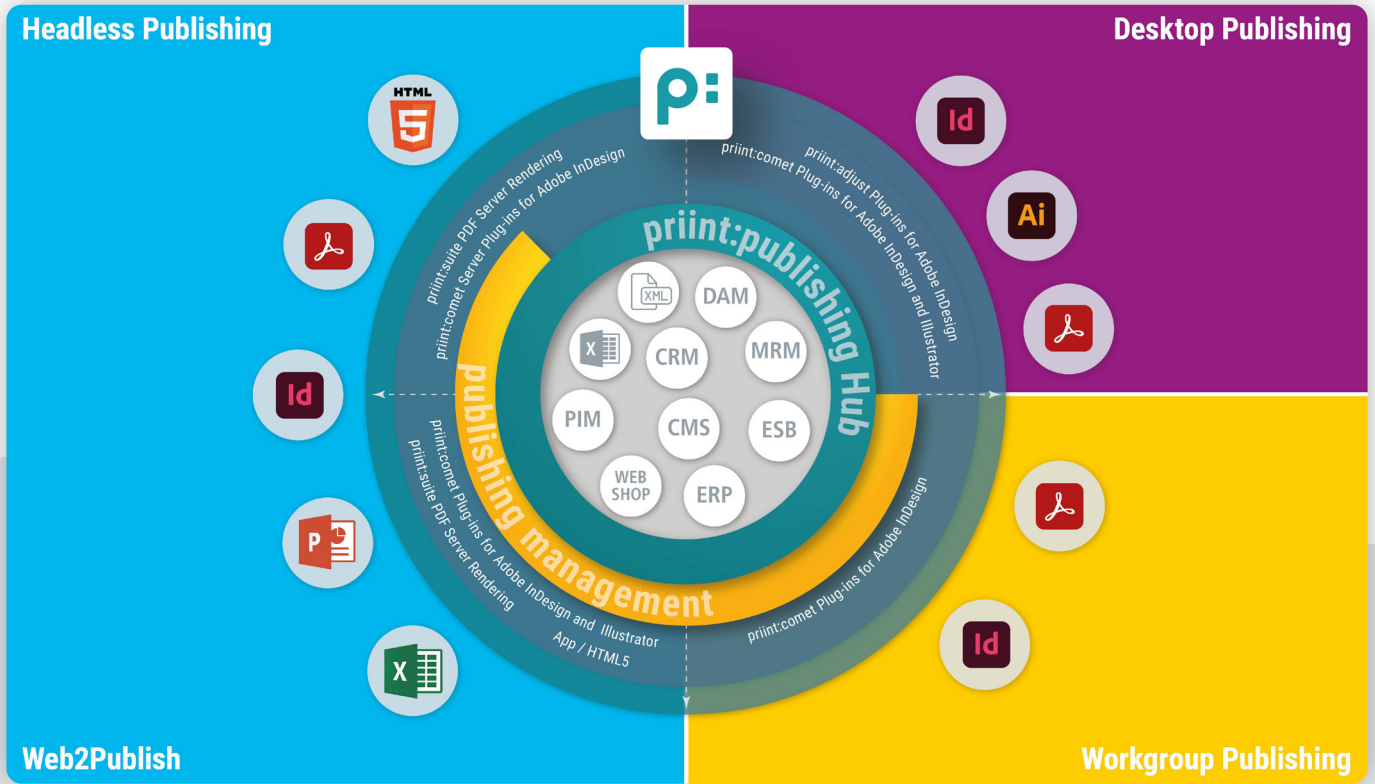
Headless Publishing

Desktop Publishing

HTML
5

priint:suite PDF Server Rendering
priint:comet Server Plug-ins for Adobe InDesign

priint:adjust Plug-ins for Adobe InDesign
priint:comet Plug-ins for Adobe InDesign and Illustrator

Id

Ai

priint:publishing Hub

XML
DAM
CRM
MRM
X
PIM
CMS
ESB
WEB SHOP
ERP

publishing management

priint:comet Plug-ins for Adobe InDesign and Illustrator
priint:suite PDF Server Rendering
App / HTML5

priint:comet Plug-ins for Adobe InDesign

P

X

Id

Id

Web2Publish

Workgroup Publishing